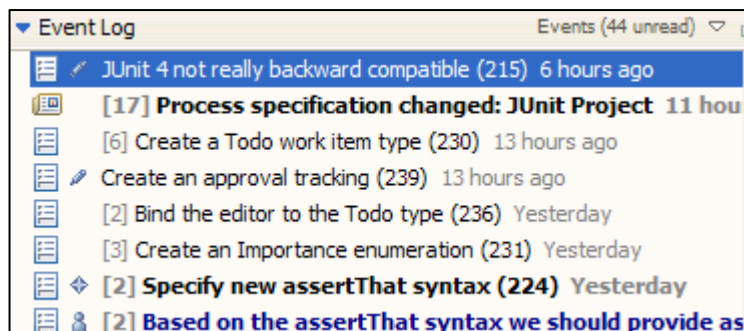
Event Log

Events (44 unread)

JUnit 4 not really backward compatible (215) 6 hours ago

[17] Process specification changed: JUnit Project 11 hou

[6] Create a Todo work item type (230) 13 hours ago

Create an approval tracking (239) 13 hours ago

[2] Bind the editor to the Todo type (236) Yesterday

[3] Create an Importance enumeration (231) Yesterday

[2] Specify new assertThat syntax (224) Yesterday

[2] Based on the assertThat syntax we should provide as